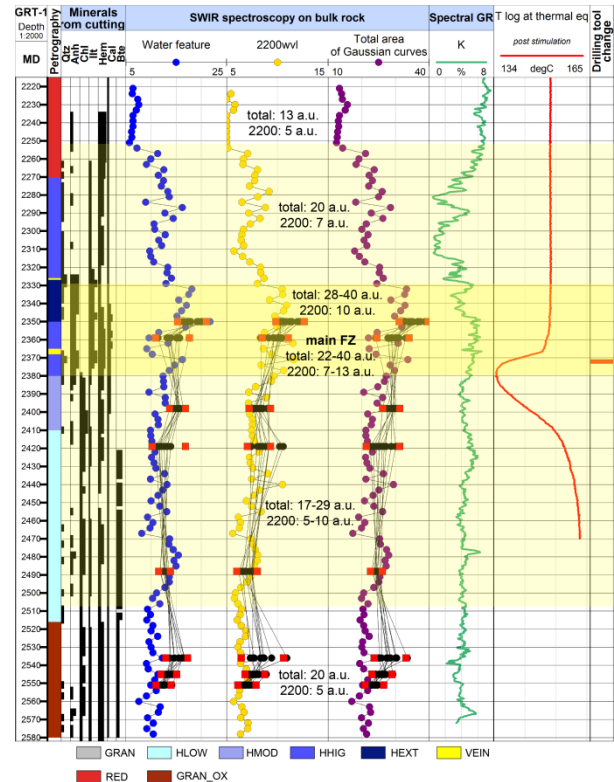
GRT-1
Depth
1:2000
MD
Petrography
Minerals
from cutting
Qtz
Anh
Chl
Ill
Hem
Cal
Bte
SWIR spectroscopy on bulk rock
Water feature
5 25
2200wvl
5 15
Total area of Gaussian curves
10 40
Spectral GR
K
0 % 8
T log at thermal eq
post stimulation
134 degC 165
Drilling tool change

2220
2230
2240
2250
2260
2270
2280
2290
2300
2310
2320
2330
2340
2350
2360
2370
2380
2390
2400
2410
2420
2430
2440
2450
2460
2470
2480
2490
2500
2510
2520
2530
2540
2550
2560
2570
2580

total: 13 a.u.
2200: 5 a.u.

total: 20 a.u.
2200: 7 a.u.

total: 28-40 a.u.
2200: 10 a.u.

main FZ
total: 22-40 a.u.
2200: 7-13 a.u.

total: 17-29 a.u.
2200: 5-10 a.u.

total: 20 a.u.
2200: 5 a.u.

GRAN
HLOW
HMOD
HHIG
HEXT
VEIN
RED
GRAN_OX